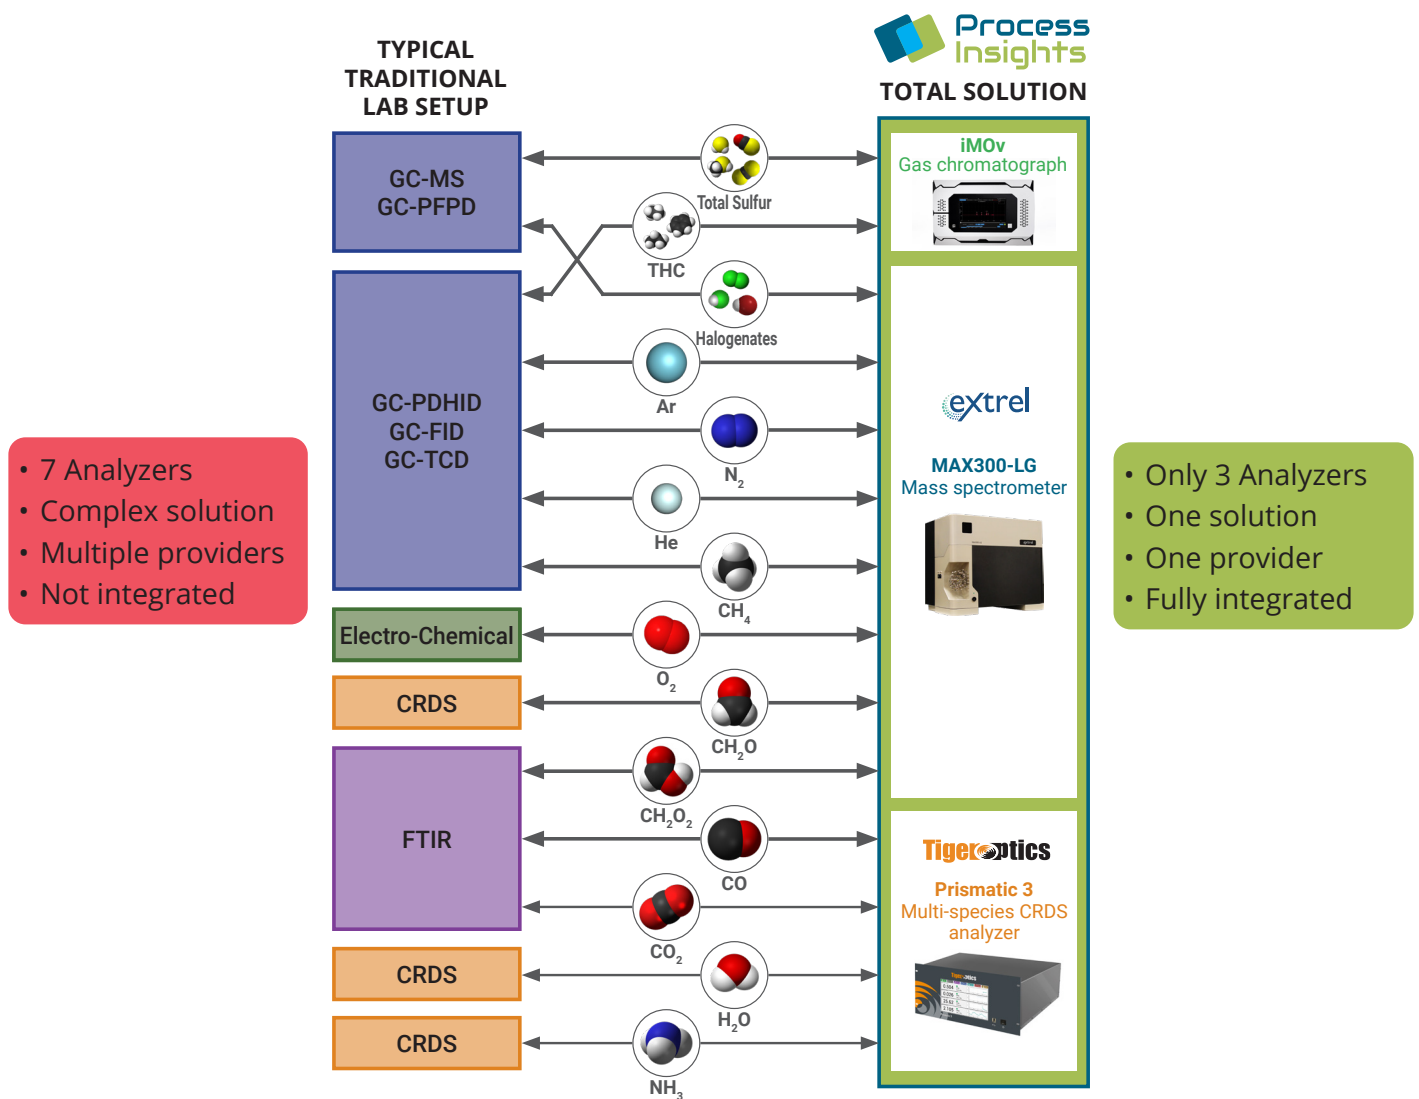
TYPICAL TRADITIONAL LAB SETUP

Process Insights

TOTAL SOLUTION

• 7 Analyzers
• Complex solution
• Multiple providers
• Not integrated

GC-MS
GC-PFPD

GC-PDHID
GC-FID
GC-TCD

Electro-Chemical

CRDS

FTIR

CRDS

CRDS

Total Sulfur

THC

Halogenates

Ar

$N_2$

He

$CH_4$

$O_2$

$CH_2O$

$CH_2O_2$

CO

$CO_2$

$H_2O$

$NH_3$

iMOv
Gas chromatograph

extrel

MAX300-LG
Mass spectrometer

TigerOptics

Prismatic 3
Multi-species CRDS analyzer

• Only 3 Analyzers
• One solution
• One provider
• Fully integrated